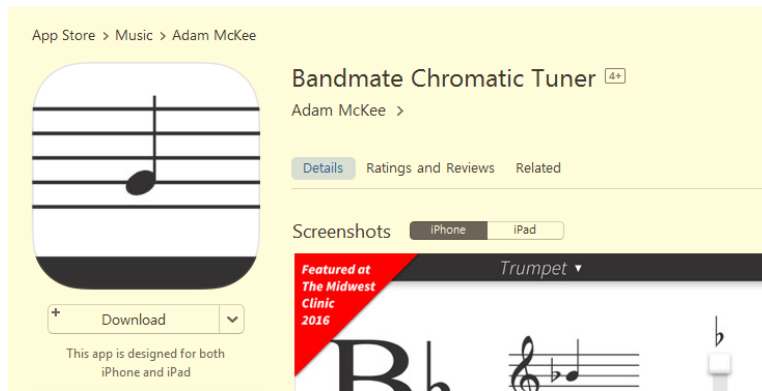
App Store > Music > Adam McKee

Bandmate Chromatic Tuner 4+

Adam McKee >

Details Ratings and Reviews Related

Screenshots iPhone iPad

+ Download

This app is designed for both iPhone and iPad

Featured at The Midwest Clinic 2016

Trumpet ▾

B♭

♭